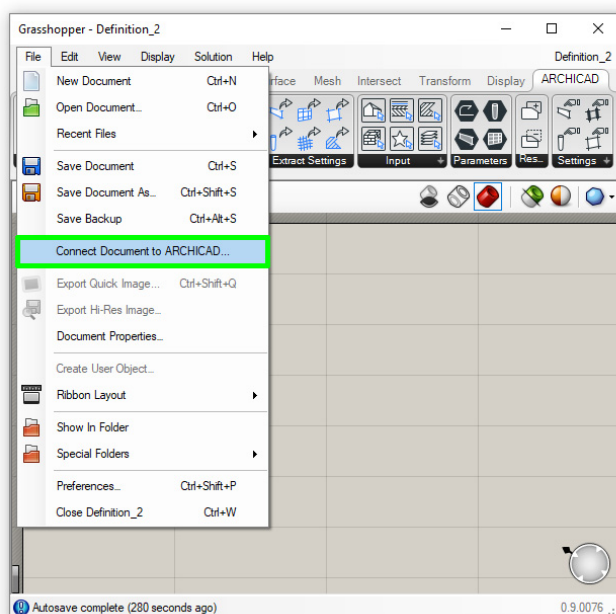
Grasshopper - Definition_2

File Edit View Display Solution Help

Definition_2

rface Mesh Intersect Transform Display ARCHICAD

Extract Settings

Input

Parameters

Res...

Settings

New Document Ctrl+N
Open Document... Ctrl+O
Recent Files
Save Document Ctrl+S
Save Document As... Ctrl+Shift+S
Save Backup Ctrl+Alt+S
Connect Document to ARCHICAD...
Export Quick Image... Ctrl+Shift+Q
Export Hi-Res Image...
Document Properties...
Create User Object...
Ribbon Layout
Show In Folder
Special Folders
Preferences... Ctrl+Shift+P
Close Definition_2 Ctrl+W

Autosave complete (280 seconds ago)

0.9.0076